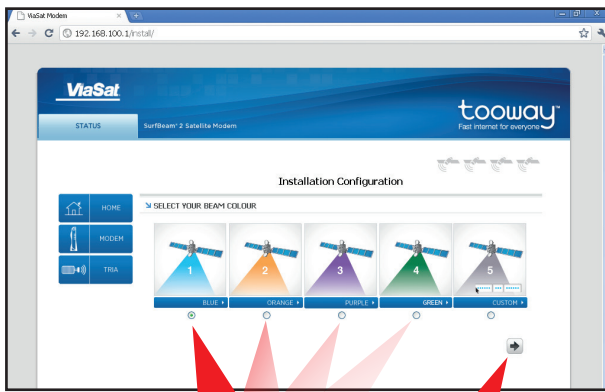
ViaSat Modem
192.168.100.1/install/

ViaSat
tooway™
Fast internet for everyone
STATUS
SurfBeam® 2 Satellite Modem

Installation Configuration

HOME
MODEM
TRIA

SELECT YOUR BEAM COLOUR

1
BLUE
2
ORANGE
3
PURPLE
4
GREEN
5
CUSTOM